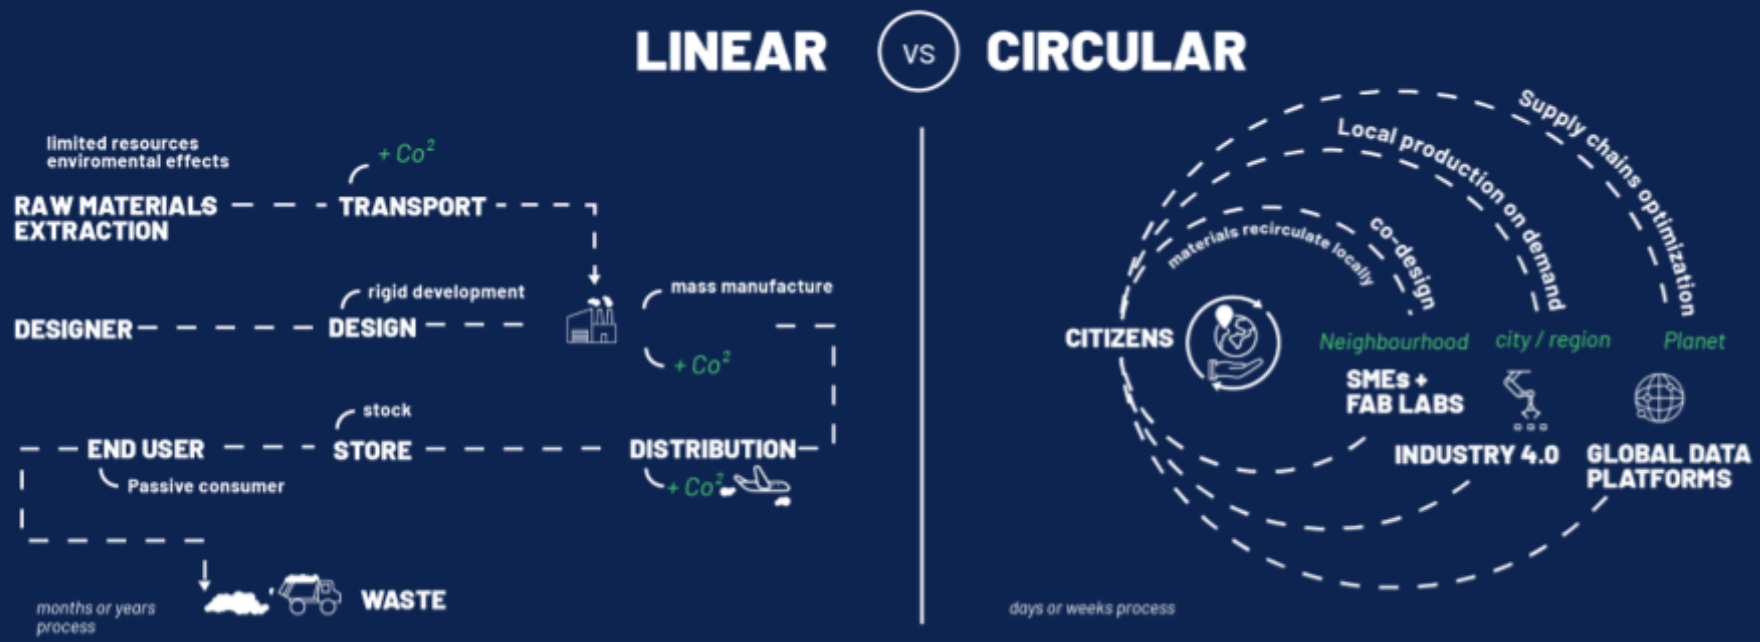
LINEAR VS CIRCULAR

limited resources
enviromental effects

+ $Co^2$

RAW MATERIALS EXTRACTION

TRANSPORT

rigid development

DESIGNER

DESIGN

mass manufacture

+ $Co^2$

stock

END USER

STORE

DISTRIBUTION

Passive consumer

+ $Co^2$

WASTE

months or years process

Supply chains optimization

Local production on demand

co-design

materials recirculate locally

CITIZENS

Neighbourhood

city / region

Planet

SMEs + FAB LABS

INDUSTRY 4.0

GLOBAL DATA PLATFORMS

days or weeks process